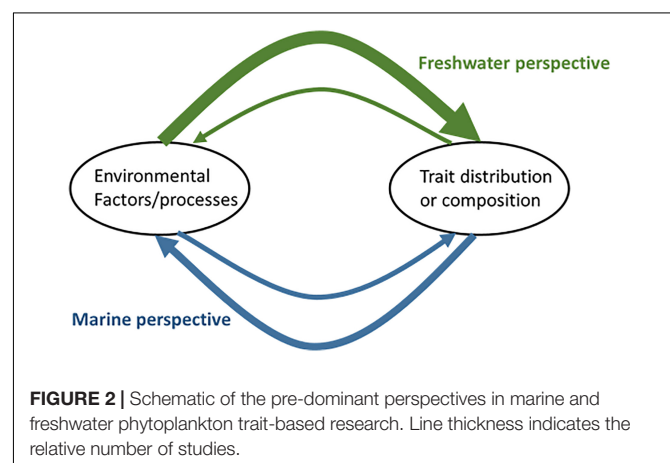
Freshwater perspective

Environmental Factors/processes

Trait distribution or composition

Marine perspective

FIGURE 2 | Schematic of the pre-dominant perspectives in marine and freshwater phytoplankton trait-based research. Line thickness indicates the relative number of studies.